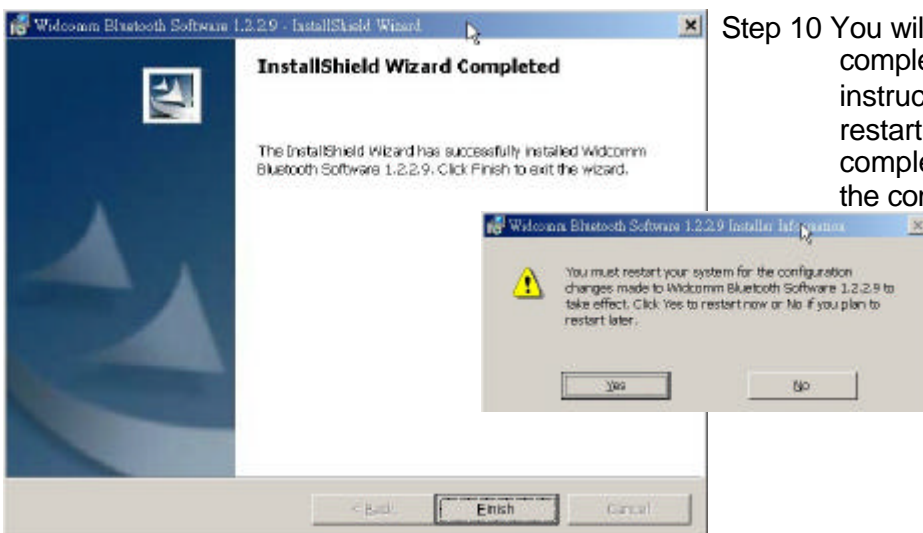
Widcomm Bluetooth Software 1.2.2.9 - InstallShield Wizard

InstallShield Wizard Completed

The InstallShield Wizard has successfully installed Widcomm Bluetooth Software 1.2.2.9. Click Finish to exit the wizard.

Widcomm Bluetooth Software 1.2.2.9 Installer Information

You must restart your system for the configuration changes made to Widcomm Bluetooth Software 1.2.2.9 to take effect. Click Yes to restart now or No if you plan to restart later.

Yes

No

< Back

Finish

Cancel

Step 10 You wil comple instruc restart comple the cor